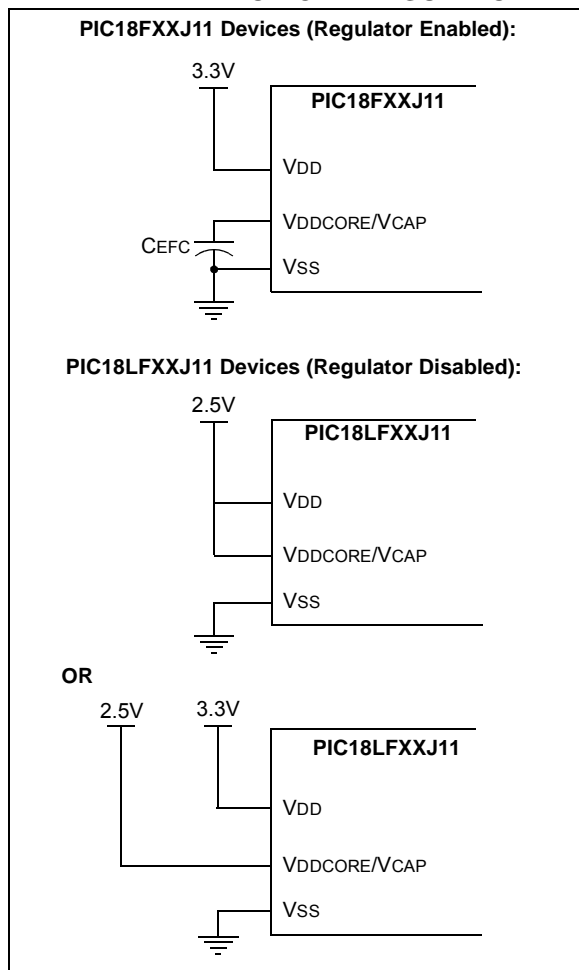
PIC18FXXJ11 Devices (Regulator Enabled):

3.3V

PIC18FXXJ11

VDD

VDDCORE/VCAP

CEFC

VSS

PIC18LFXXJ11 Devices (Regulator Disabled):

2.5V

PIC18LFXXJ11

VDD

VDDCORE/VCAP

VSS

OR

2.5V

3.3V

PIC18LFXXJ11

VDD

VDDCORE/VCAP

VSS